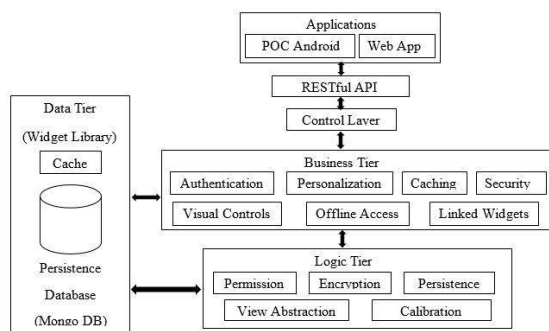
Applications

POC Android

Web App

RESTful API

Control Layer

Data Tier

(Widget Library)

Cache

Persistence

Database

(Mongo DB)

Business Tier

Authentication

Personalization

Caching

Security

Visual Controls

Offline Access

Linked Widgets

Logic Tier

Permission

Encryption

Persistence

View Abstraction

Calibration